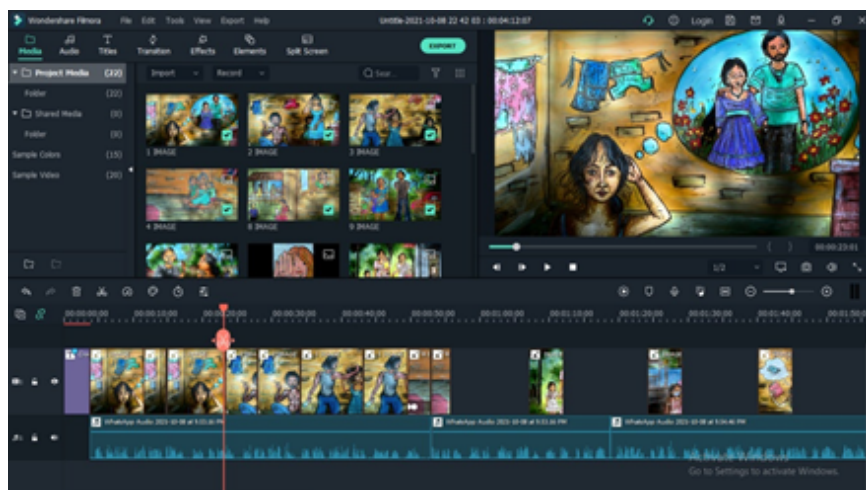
Wondershare Filmora File Edit Tools View Export Help
Untitle-2021-10-08 22 42 03 : 00:04:12:07
Login

Media Audio Titles Transition Effects Elements Split Screen
EXPORT

Project Media (22)
Folder (22)
Shared Media (0)
Folder (0)
Sample Colors (15)
Sample Video (20)

Import Record
Search

1 IMAGE
2 IMAGE
3 IMAGE
4 IMAGE
8 IMAGE
9 IMAGE

00:00:23:01
1/2

00:00:00:00
00:00:10:00
00:00:20:00
00:00:30:00
00:00:40:00
00:00:50:00
00:01:00:00
00:01:10:00
00:01:20:00
00:01:30:00
00:01:40:00
00:01:50:00

WhatsApp Audio 2021-10-08 at 9.03.46 PM
WhatsApp Audio 2021-10-08 at 9.03.46 PM
WhatsApp Audio 2021-10-08 at 9.04.46 PM

Go to Settings to activate Windows.